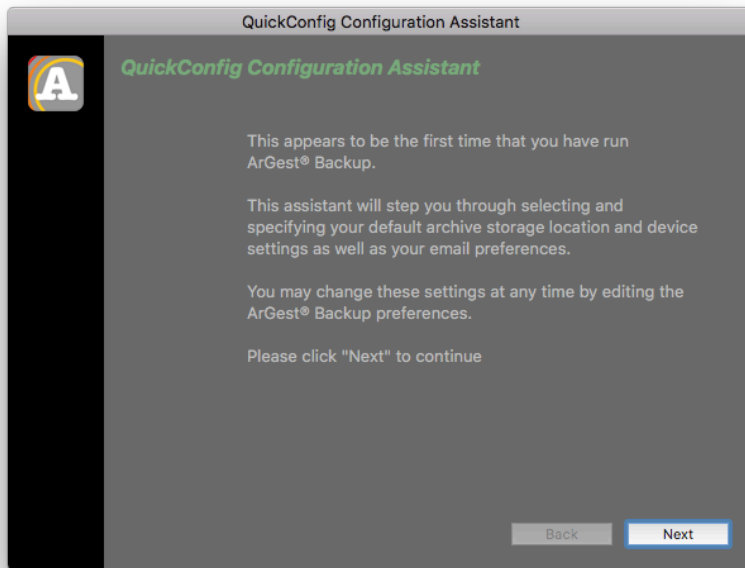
QuickConfig Configuration Assistant

A

QuickConfig Configuration Assistant

This appears to be the first time that you have run ArGest® Backup.

This assistant will step you through selecting and specifying your default archive storage location and device settings as well as your email preferences.

You may change these settings at any time by editing the ArGest® Backup preferences.

Please click "Next" to continue

Back

Next